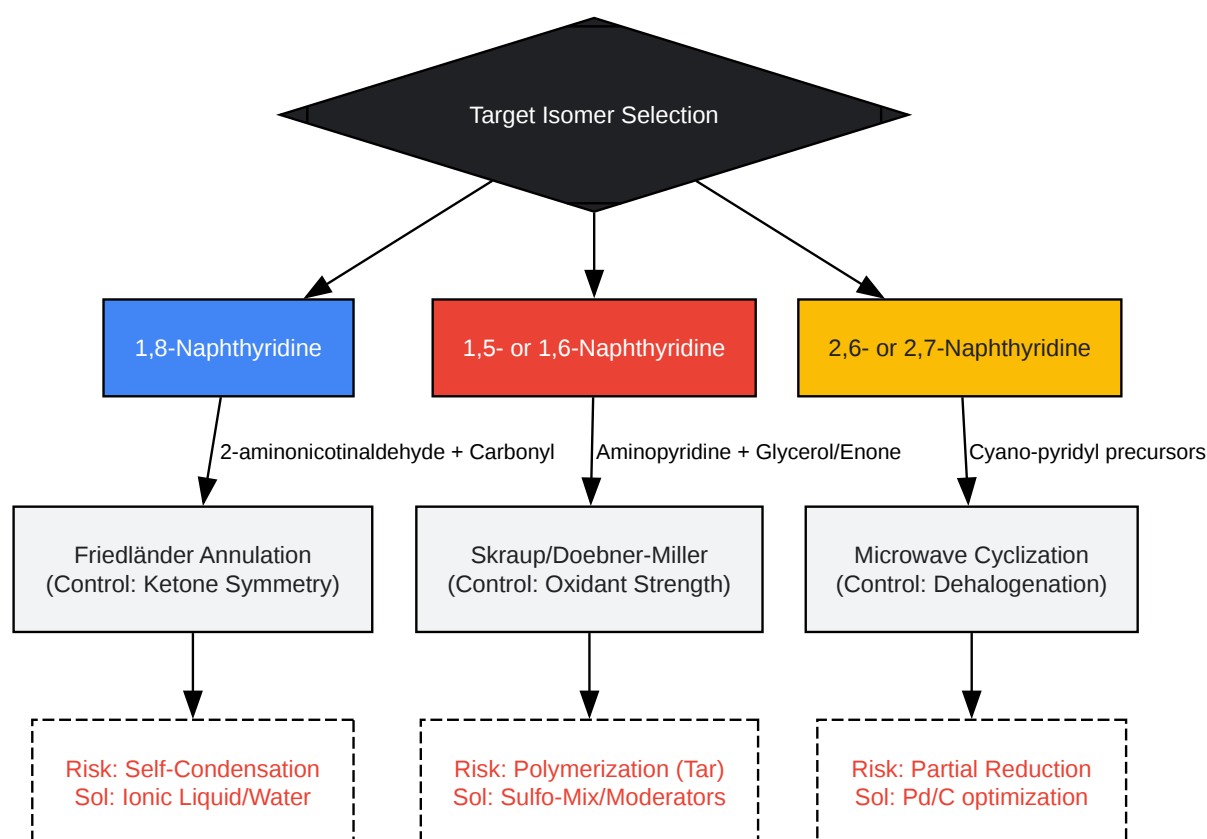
Target Isomer Selection

1,8-Naphthyridine

1,5- or 1,6-Naphthyridine

2,6- or 2,7-Naphthyridine

2-aminonicotinaldehyde + Carbonyl

Aminopyridine + Glycerol/Enone

Cyano-pyridyl precursors

Friedländer Annulation
(Control: Ketone Symmetry)

Skraup/Doebner-Miller
(Control: Oxidant Strength)

Microwave Cyclization
(Control: Dehalogenation)

Risk: Self-Condensation
Sol: Ionic Liquid/Water

Risk: Polymerization (Tar)
Sol: Sulfo-Mix/Moderators

Risk: Partial Reduction
Sol: Pd/C optimization